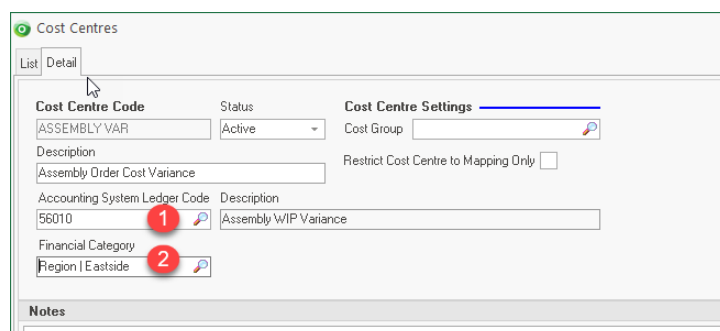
Cost Centres

List Detail

Cost Centre Code
ASSEMBLY VAR
Status
Active
Cost Centre Settings
Cost Group
Description
Assembly Order Cost Variance
Restrict Cost Centre to Mapping Only
Accounting System Ledger Code
56010
1
Description
Assembly WIP Variance
Financial Category
Region | Eastside
2

Notes